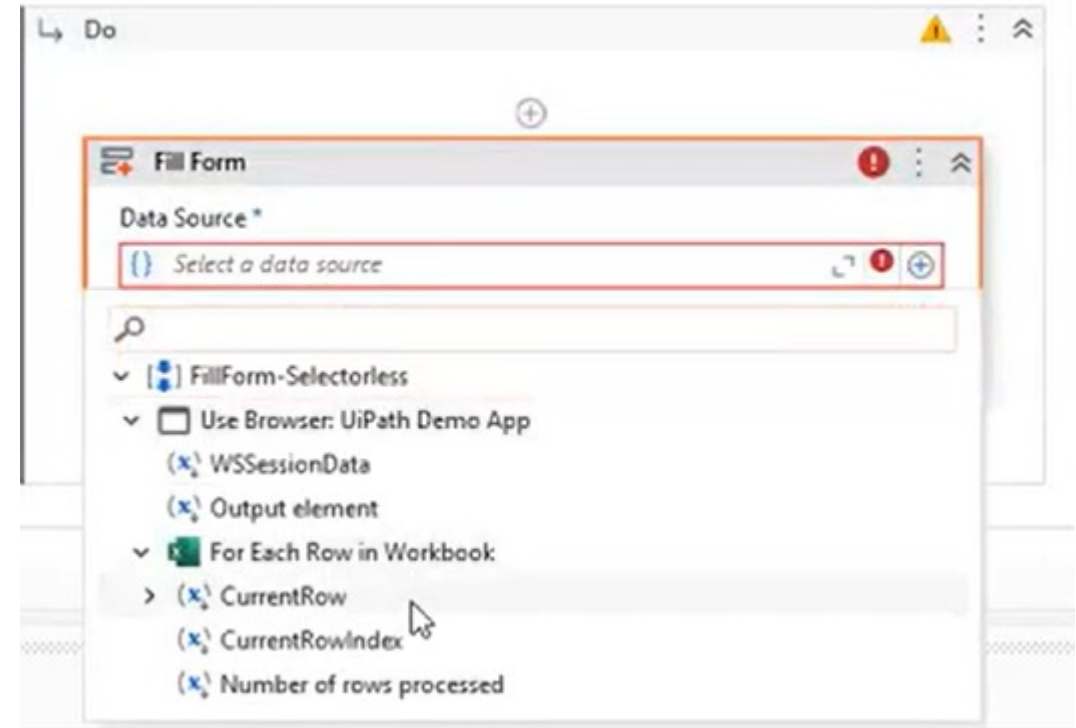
Do

Fill Form

Data Source *

Select a data source

FillForm-Selectorless

Use Browser: UiPath Demo App

WSSessionData

Output element

For Each Row in Workbook

CurrentRow

CurrentRowIndex

Number of rows processed